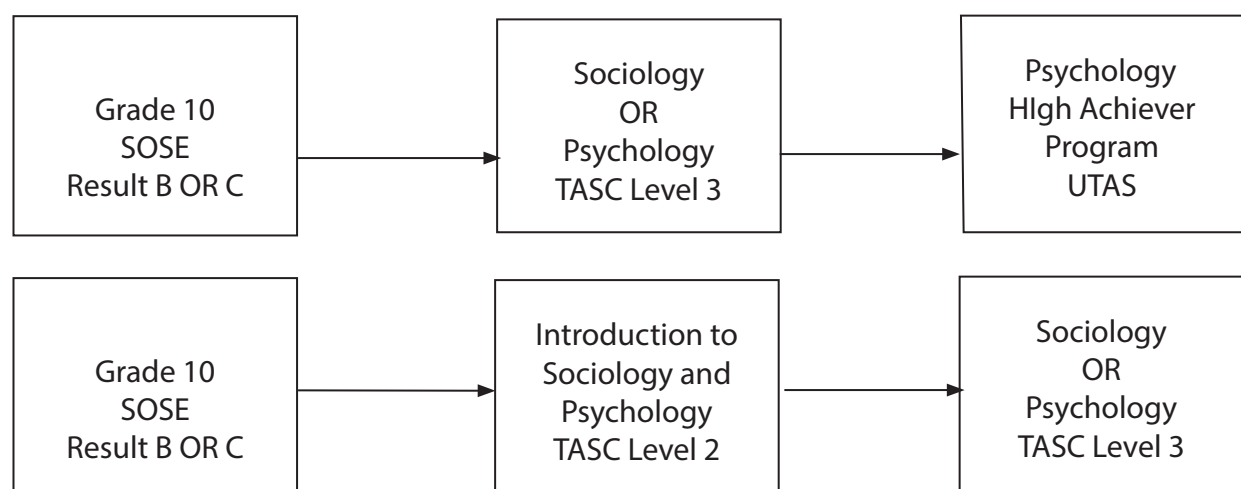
Grade 10
SOSE
Result B OR C

Sociology
OR
Psychology
TASC Level 3

Psychology
HIgh Achiever
Program
UTAS

Grade 10
SOSE
Result B OR C

Introduction to
Sociology and
Psychology
TASC Level 2

Sociology
OR
Psychology
TASC Level 3